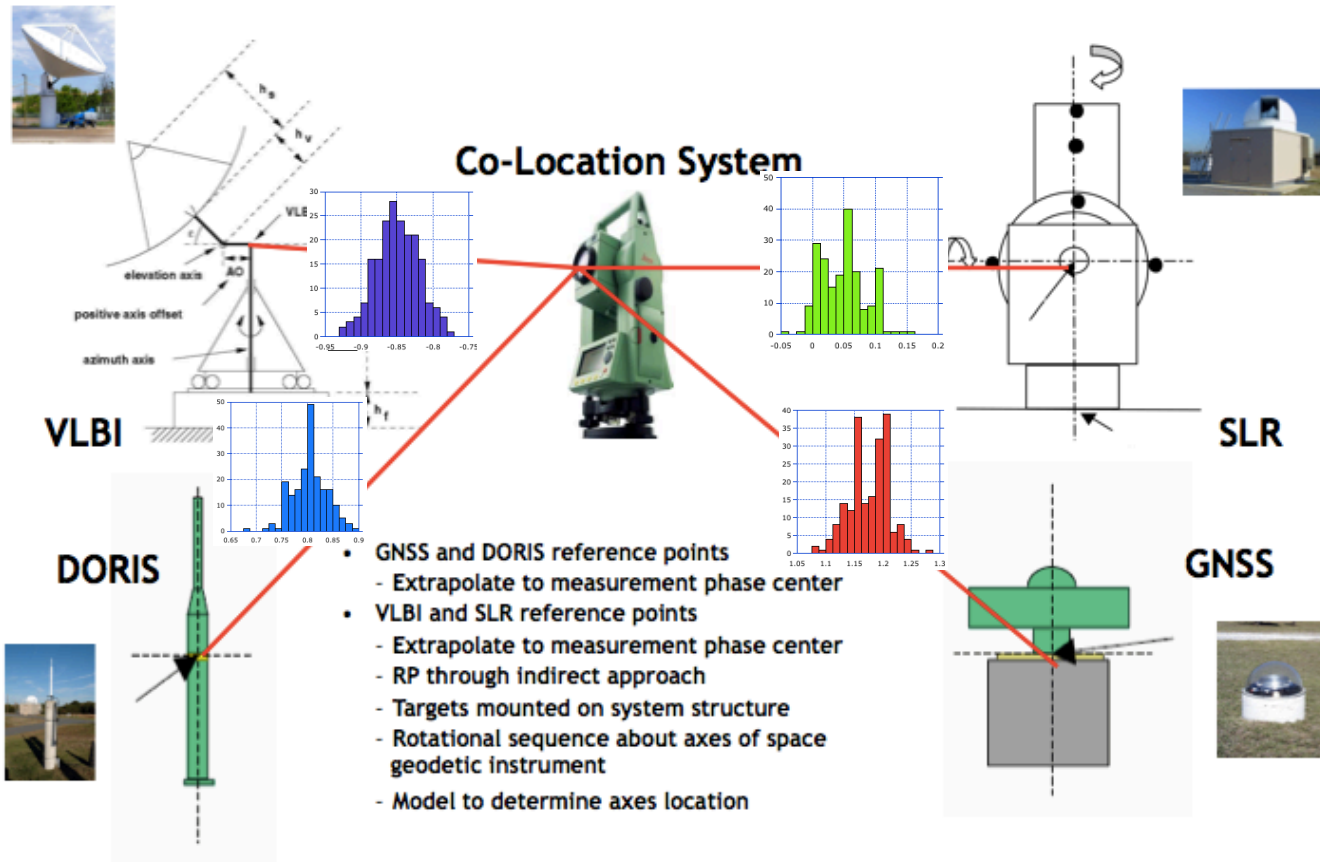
Co-Location System

$h_s$

$h_v$

VLB

elevation axis

AO

positive axis offset

azimuth axis

$h_f$

30
25
20
15
10
5
0
-0.95 -0.9 -0.85 -0.8 -0.75

50
40
30
20
10
0
-0.05 0 0.05 0.1 0.15 0.2

50
40
30
20
10
0
0.65 0.7 0.75 0.8 0.85 0.9

40
35
30
25
20
15
10
5
0
1.05 1.1 1.15 1.2 1.25 1.3

VLBI

SLR

DORIS

GNSS

• GNSS and DORIS reference points
- Extrapolate to measurement phase center
• VLBI and SLR reference points
- Extrapolate to measurement phase center
- RP through indirect approach
- Targets mounted on system structure
- Rotational sequence about axes of space geodetic instrument
- Model to determine axes location